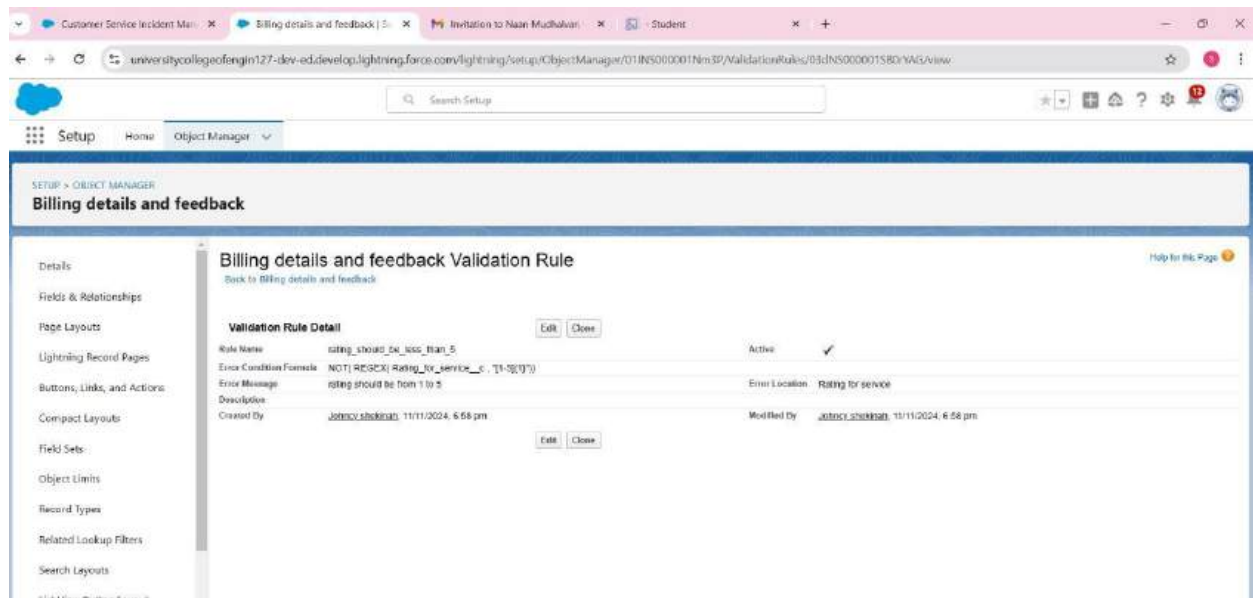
Customer Service Incident Man ×
Billing details and feedback | S ×
Invitation to Naan Mudhalvan ×
Student ×
+

universitycollegeofengin127-dev-ed.develop.lightning.force.com/lightning/setup/ObjectManager/01INS000001Nm3P/ValidationRules/03dNS000001S8OrYAG/view

Search Setup

Setup Home Object Manager

SETUP > OBJECT MANAGER
Billing details and feedback

Details
Fields & Relationships
Page Layouts
Lightning Record Pages
Buttons, Links, and Actions
Compact Layouts
Field Sets
Object Limits
Record Types
Related Lookup Filters
Search Layouts

Billing details and feedback Validation Rule
Back to Billing details and feedback

Help for this Page

Validation Rule Detail
Edit Clone

| | | | |
|---|---|---|---|
| Rule Name | rating_should_be_less_than_5 | Active | ✓ |
| Error Condition Formula | NOT( REGEX( Rating_for_service__c , "[1-5]{1}")) | | |
| Error Message | rating should be from 1 to 5 | Error Location | Rating for service |
| Description | | | |
| Created By | Johncy shekinah, 11/11/2024, 6:58 pm | Modified By | Johncy shekinah, 11/11/2024, 6:58 pm |

Edit Clone